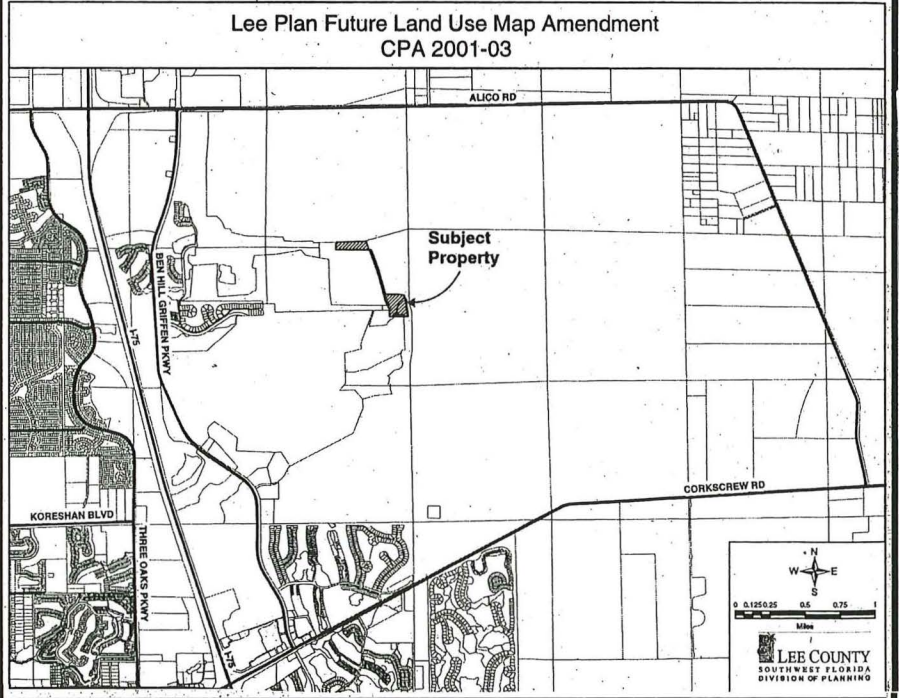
Lee Plan Future Land Use Map Amendment
CPA 2001-03

ALICO RD

Subject Property

BEN HILL GRIFFEN PKWY

I-75

KORESHAN BLVD

THREE OAKS PKWY

CORKSCREW RD

I-75

N
W E
S

0 0.125 0.25 0.5 0.75 1
Miles

LEE COUNTY
SOUTHWEST FLORIDA
DIVISION OF PLANNING